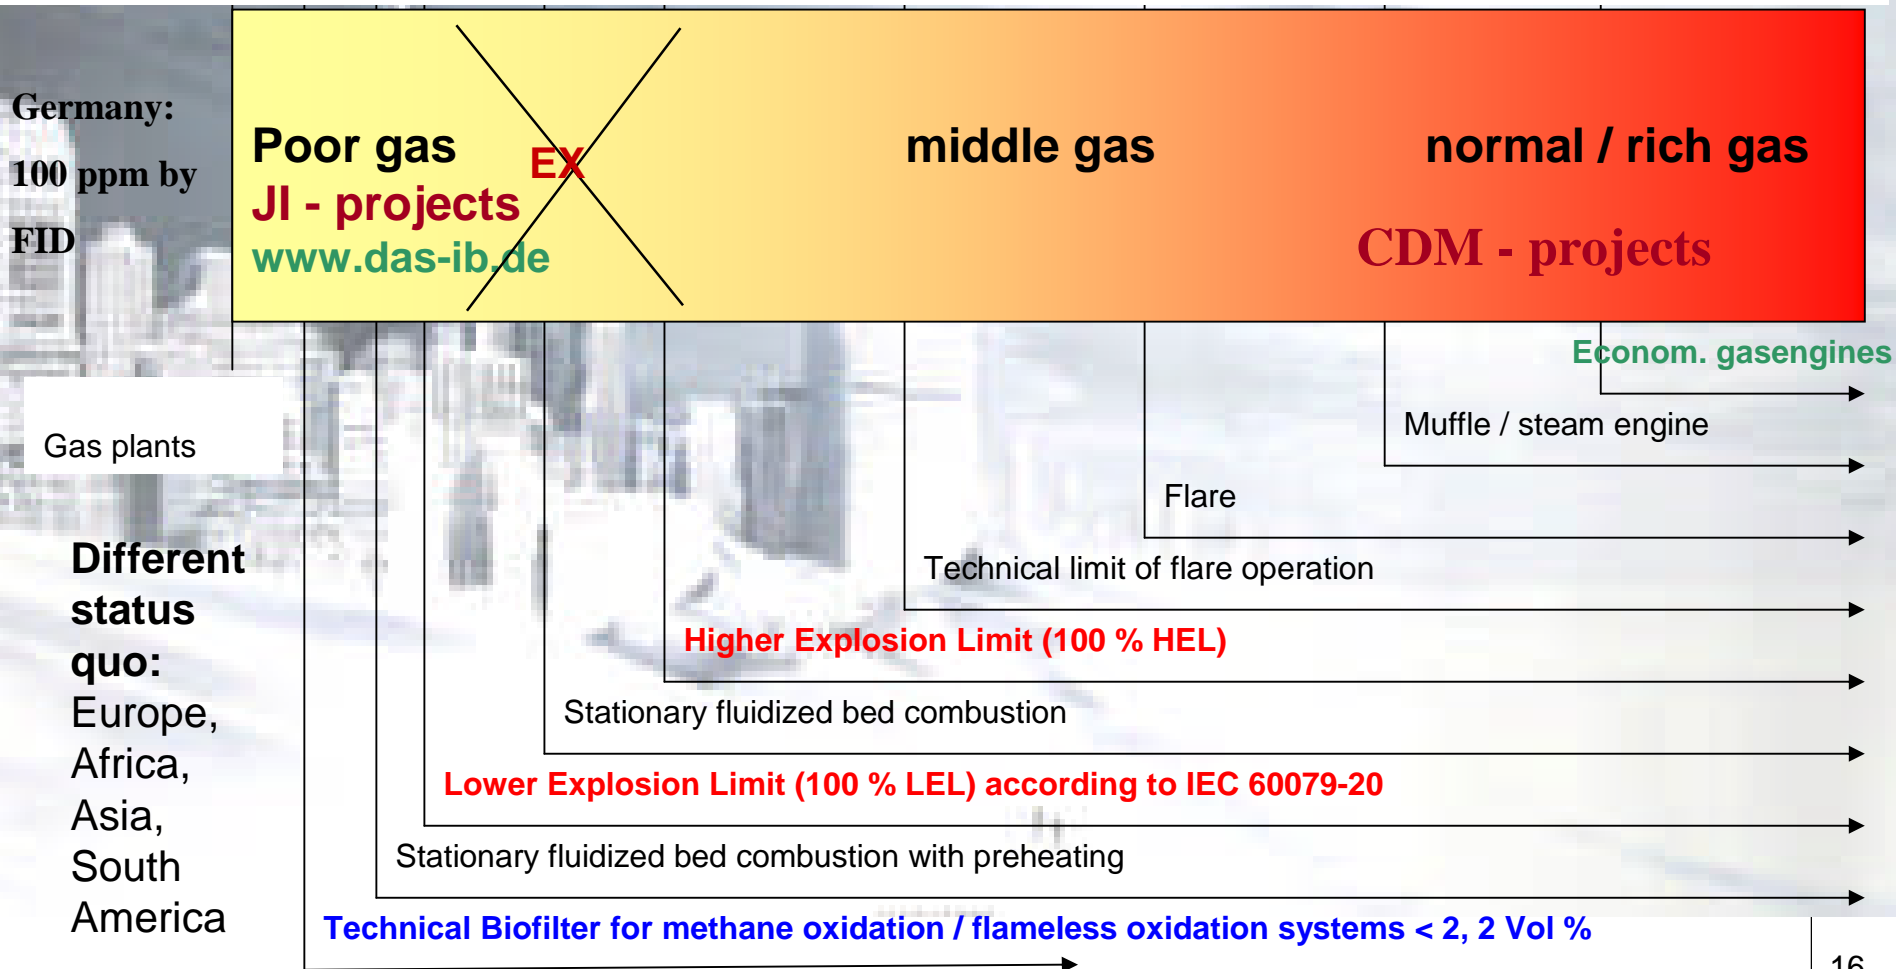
Germany:
100 ppm by
FID

Poor gas
JI - projects
www.das-ib.de

EX

middle gas

normal / rich gas

CDM - projects

Econom. gasengines

Muffle / steam engine

Flare

Technical limit of flare operation

Higher Explosion Limit (100 % HEL)

Stationary fluidized bed combustion

Lower Explosion Limit (100 % LEL) according to IEC 60079-20

Stationary fluidized bed combustion with preheating

Technical Biofilter for methane oxidation / flameless oxidation systems < 2, 2 Vol %

Gas plants

Different status quo: Europe, Africa, Asia, South America

16